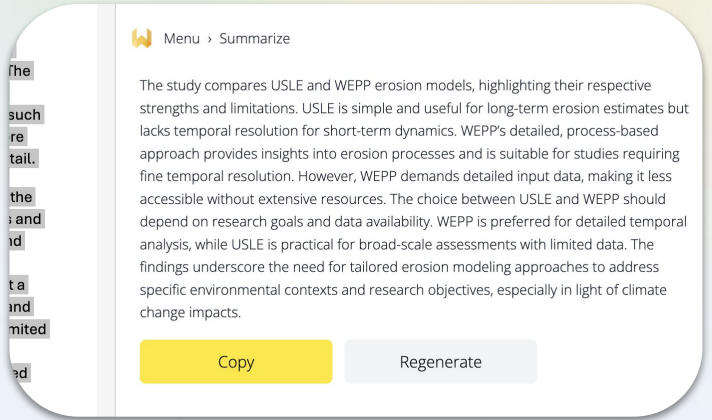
The
such
re
tail.
the
s and
nd
t a
and
mited
ed

Menu › Summarize

The study compares USLE and WEPP erosion models, highlighting their respective strengths and limitations. USLE is simple and useful for long-term erosion estimates but lacks temporal resolution for short-term dynamics. WEPP's detailed, process-based approach provides insights into erosion processes and is suitable for studies requiring fine temporal resolution. However, WEPP demands detailed input data, making it less accessible without extensive resources. The choice between USLE and WEPP should depend on research goals and data availability. WEPP is preferred for detailed temporal analysis, while USLE is practical for broad-scale assessments with limited data. The findings underscore the need for tailored erosion modeling approaches to address specific environmental contexts and research objectives, especially in light of climate change impacts.

Copy

Regenerate